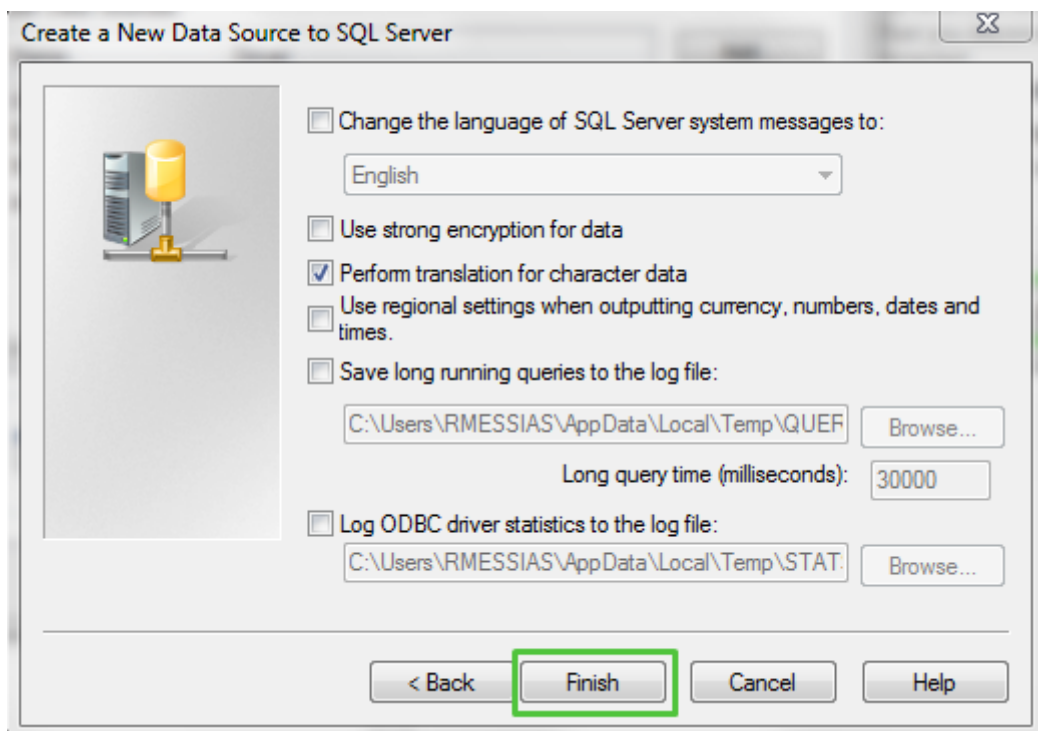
Create a New Data Source to SQL Server

Change the language of SQL Server system messages to:

English

Use strong encryption for data

Perform translation for character data

Use regional settings when outputting currency, numbers, dates and times.

Save long running queries to the log file:

C:\Users\RMESSIAS\AppData\Local\Temp\QUEF

Browse...

Long query time (milliseconds): 30000

Log ODBC driver statistics to the log file:

C:\Users\RMESSIAS\AppData\Local\Temp\STAT

Browse...

< Back

Finish

Cancel

Help